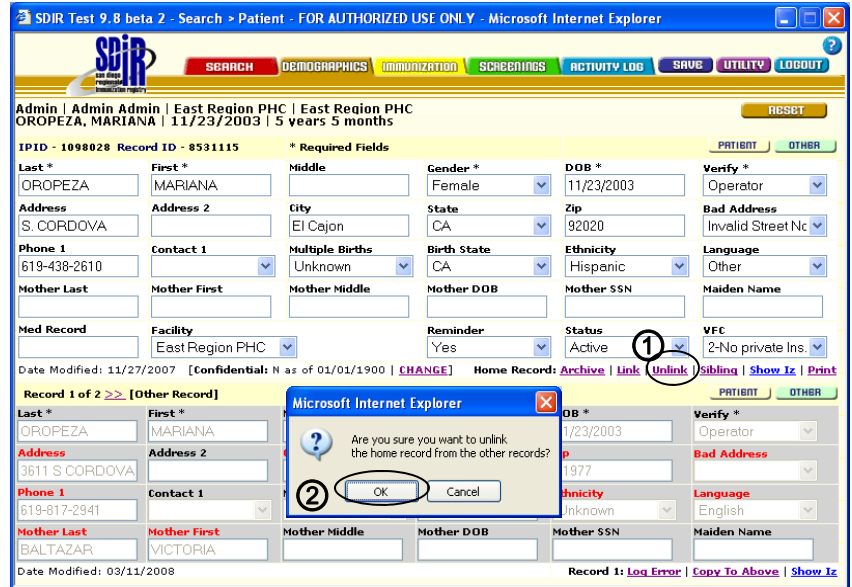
SDIR Test 9.8 beta 2 - Search > Patient - FOR AUTHORIZED USE ONLY - Microsoft Internet Explorer

SDIR san diego regional immunization registry

SEARCH DEMOGRAPHICS IMMUNIZATION SCREENINGS ACTIVITY LOG SAVE UTILITY LOGOUT

Admin | Admin Admin | East Region PHC | East Region PHC
OROPEZA, MARIANA | 11/23/2003 | 5 years 5 months

RESET

IPID - 1098028 Record ID - 8531115 * Required Fields PATIENT OTHER

| Last * | First * | Middle | Gender * | DOB * | Verify * |
|---|---|---|---|---|---|
| OROPEZA | MARIANA | | Female | 11/23/2003 | Operator |
| Address | Address 2 | City | State | Zip | Bad Address |
| S. CORDOVA | | El Cajon | CA | 92020 | Invalid Street Nc |
| Phone 1 | Contact 1 | Multiple Births | Birth State | Ethnicity | Language |
| 619-438-2610 | | Unknown | CA | Hispanic | Other |
| Mother Last | Mother First | Mother Middle | Mother DOB | Mother SSN | Maiden Name |
| | | | | | |
| Med Record | Facility | | Reminder | Status | VFC |
| | East Region PHC | | Yes | Active | 2-No private Ins. |

Date Modified: 11/27/2007 [Confidential: N as of 01/01/1900 | CHANGE] Home Record: Archive | Link | Unlink | Sibling | Show Iz | Print

1

Record 1 of 2 >> [Other Record] PATIENT OTHER

| Last * | First * | | DOB * | Verify * |
|---|---|---|---|---|
| OROPEZA | MARIANA | | 1/23/2003 | Operator |
| Address | Address 2 | | p | Bad Address |
| 3611 S CORDOVA | | | 1977 | |
| Phone 1 | Contact 1 | | thnicity | Language |
| 619-817-2941 | | | Unknown | English |
| Mother Last | Mother First | Mother Middle | Mother DOB | Mother SSN | Maiden Name |
| BALTAZAR | VICTORIA | | | | |

Microsoft Internet Explorer

Are you sure you want to unlink the home record from the other records?

2

OK Cancel

Date Modified: 03/11/2008 Record 1: Log Error | Copy To Above | Show Iz